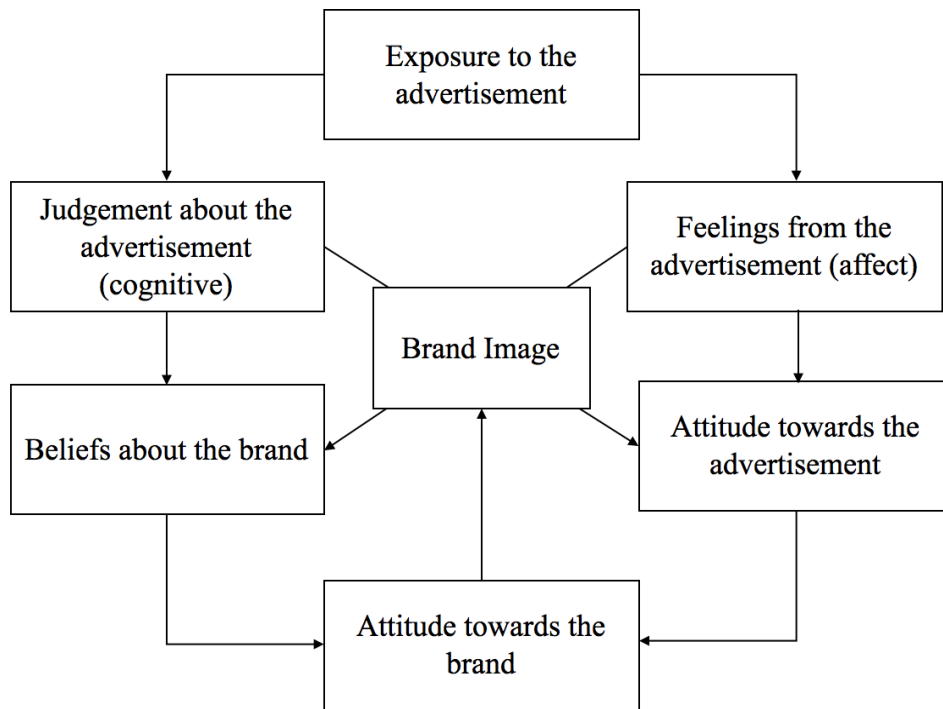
Exposure to the advertisement

Judgement about the advertisement (cognitive)

Feelings from the advertisement (affect)

Brand Image

Beliefs about the brand

Attitude towards the advertisement

Attitude towards the brand